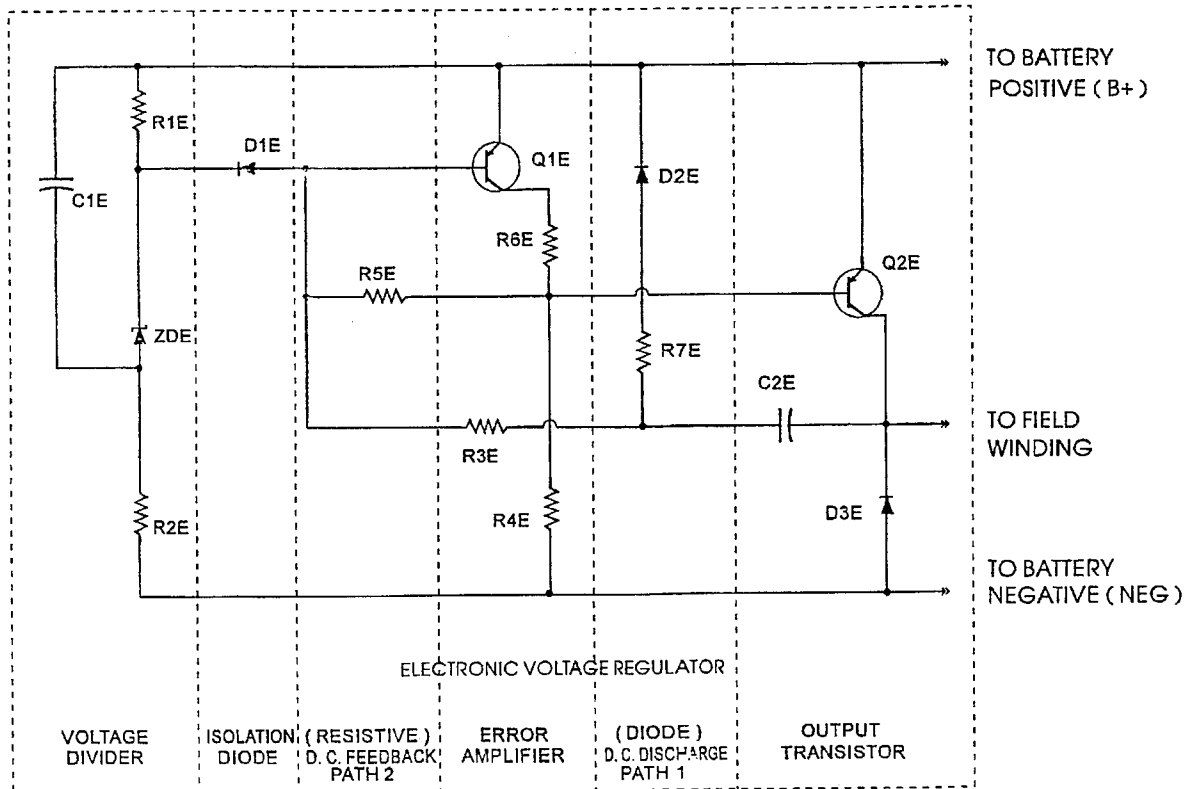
TO BATTERY POSITIVE ( B+ )

R1E
D1E
Q1E
D2E
C1E
R6E
R5E
Q2E
ZDE
R7E
C2E
TO FIELD WINDING
R3E
R4E
D3E
R2E
TO BATTERY NEGATIVE ( NEG )

ELECTRONIC VOLTAGE REGULATOR

VOLTAGE DIVIDER

ISOLATION DIODE

( RESISTIVE ) D. C. FEEDBACK PATH 2

ERROR AMPLIFIER

( DIODE ) D. C. DISCHARGE PATH 1

OUTPUT TRANSISTOR